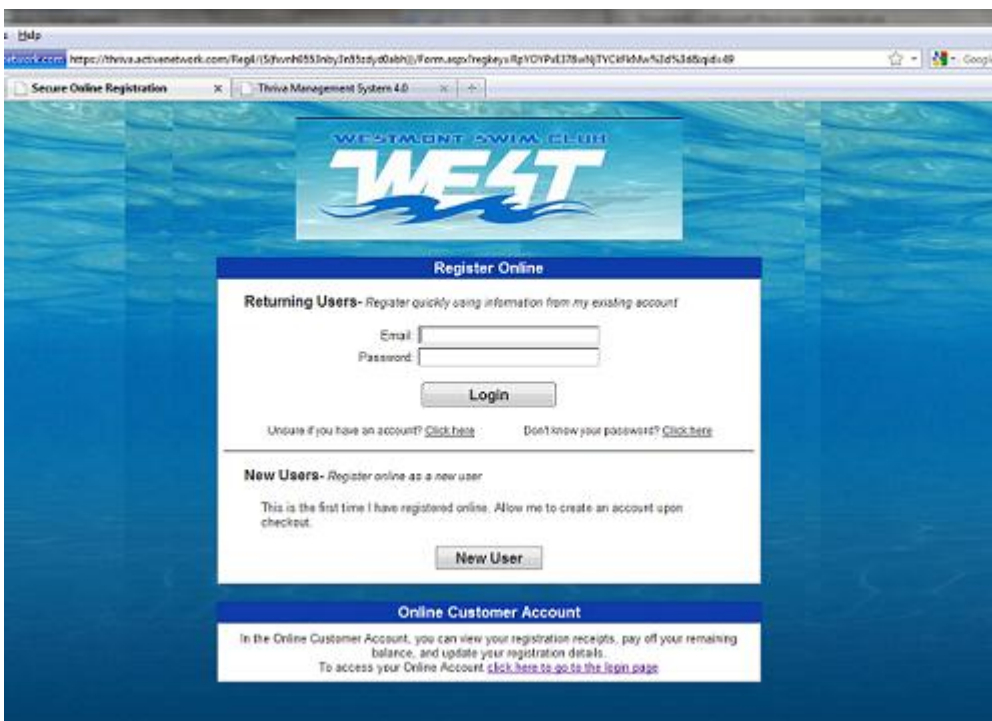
s Help

etwork.com https://thriva.activenetwork.com/Reg4/(S(hvnh055Inby3n55zdyd0abh))/Form.aspx?regkey=RpYOYPxE378wNjTVCkfkMw%3d%3d&qid=49

Secure Online Registration × Thriva Management System 4.0 × +

Google

WESTMONT SWIM CLUB

WEST

Register Online

Returning Users- Register quickly using information from my existing account

Email:

Password:

Login

Unsure if you have an account? Click here

Don't know your password? Click here

New Users- Register online as a new user

This is the first time I have registered online. Allow me to create an account upon checkout.

New User

Online Customer Account

In the Online Customer Account, you can view your registration receipts, pay off your remaining balance, and update your registration details.

To access your Online Account click here to go to the login page